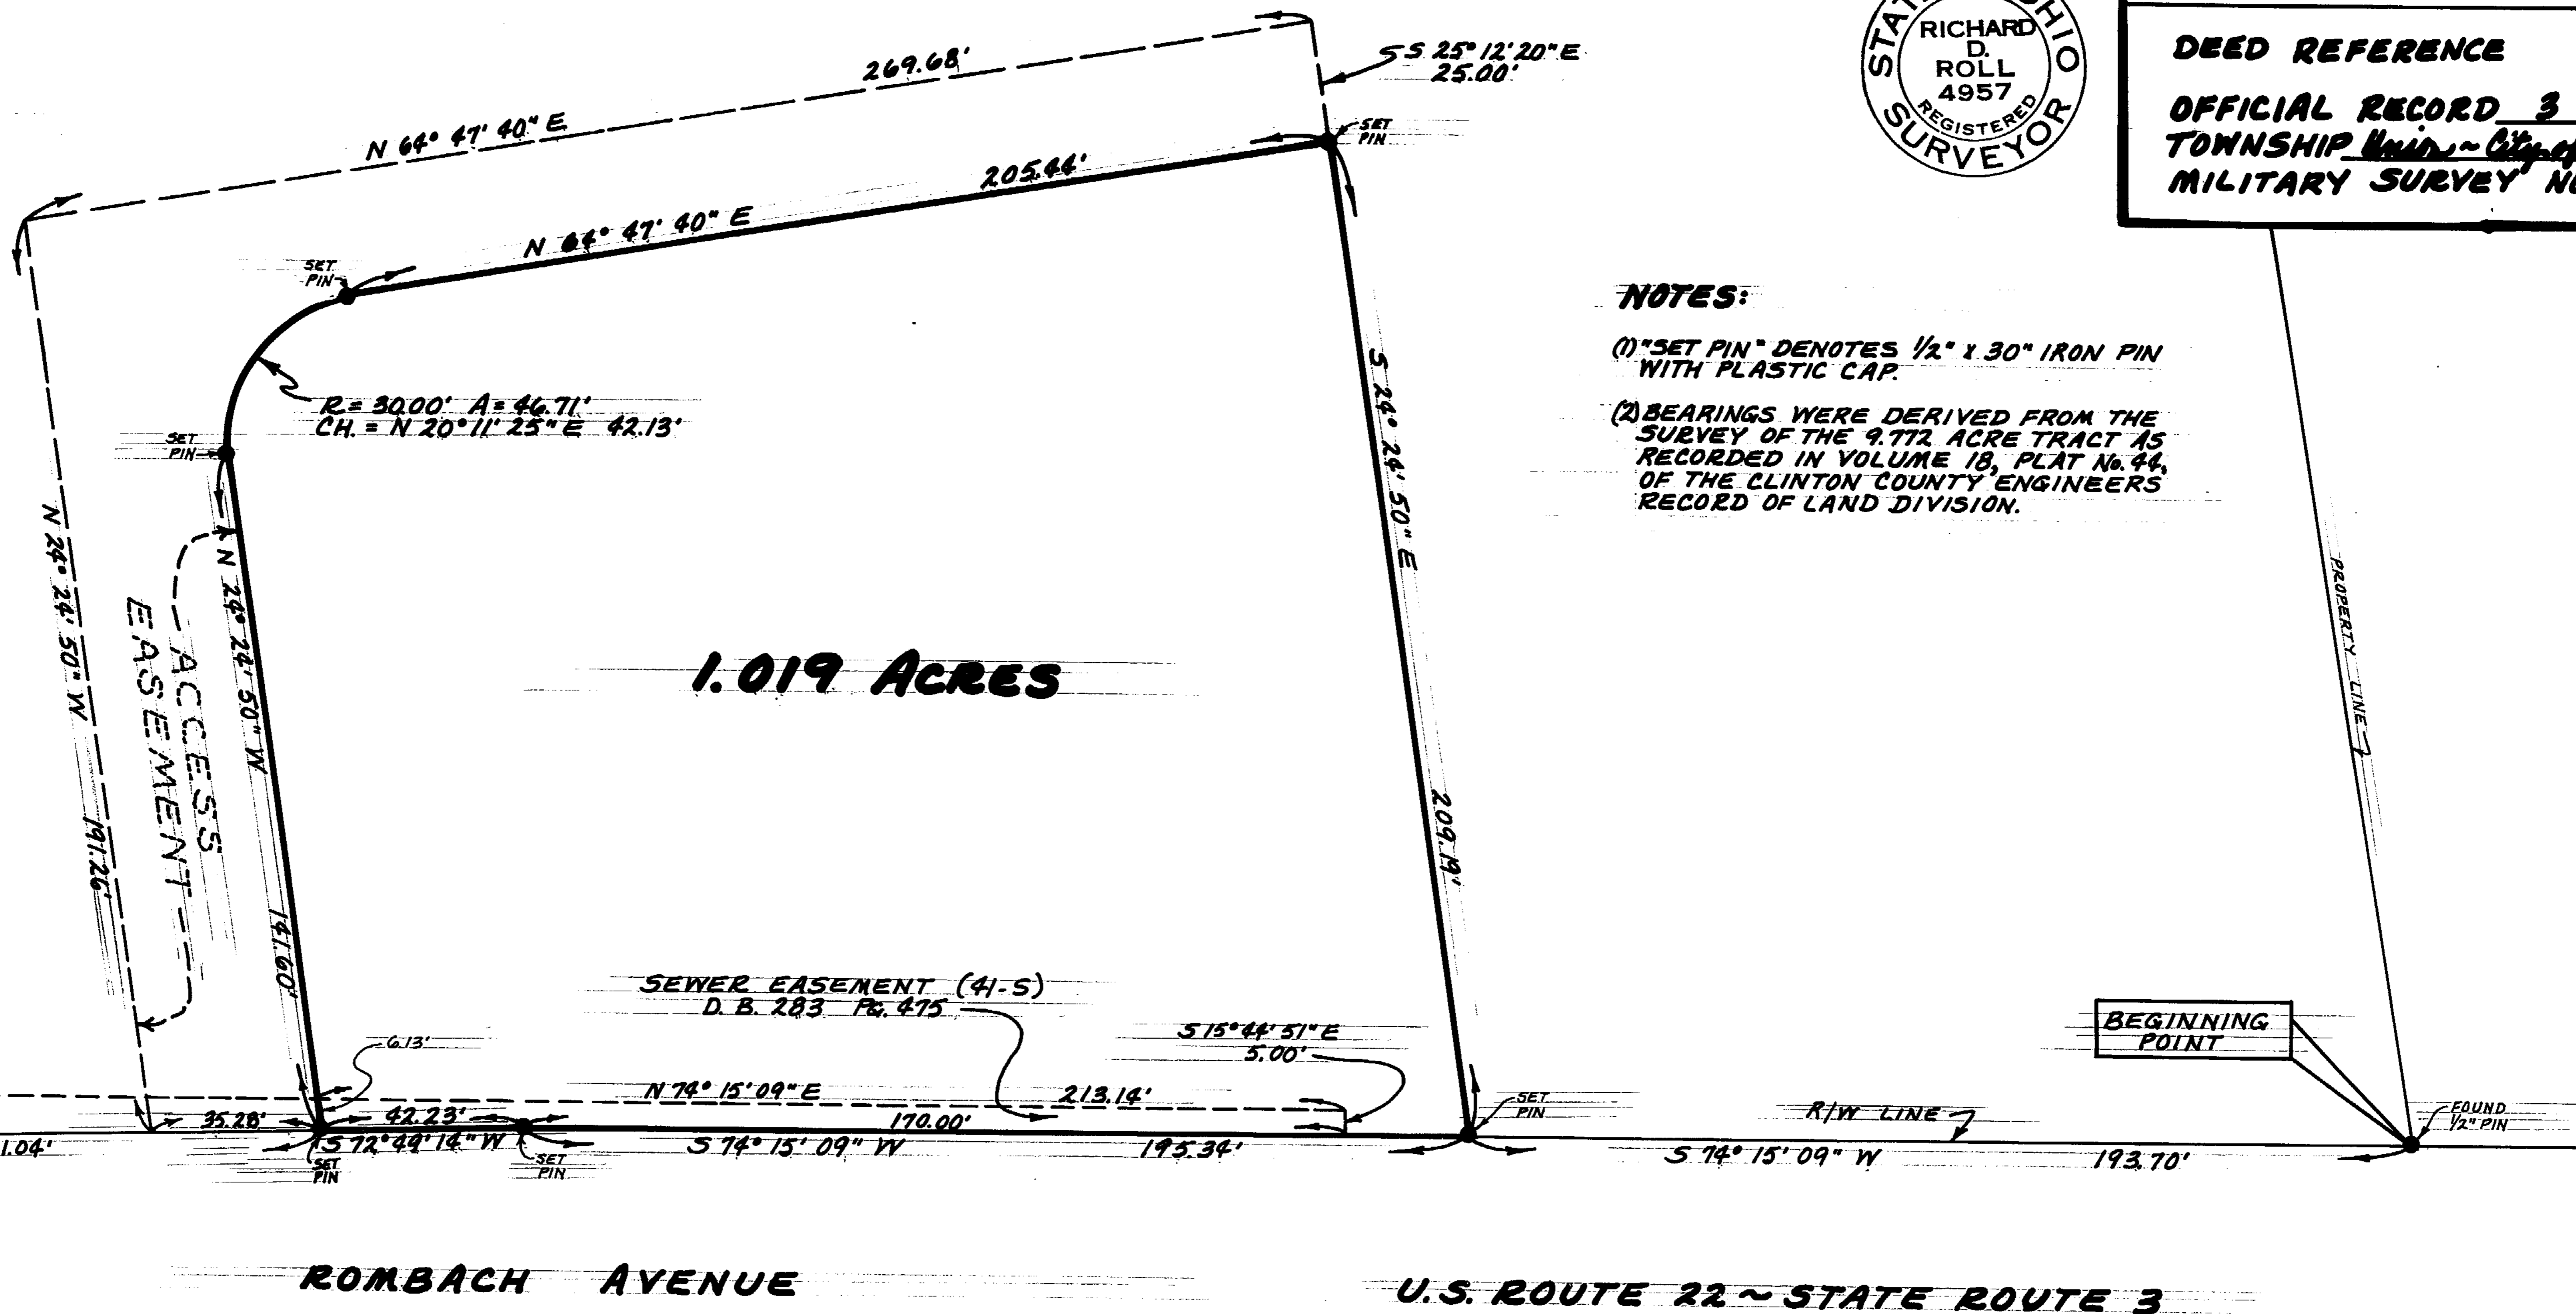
269.68'

N 64° 47' 40" E

S 25° 12' 20" E
25.00'

SET PIN

205.44'

N 64° 47' 40" E

SET PIN

R = 30.00' A = 46.71'
CH. = N 20° 11' 25" E 42.13'

SET PIN

N 24° 24' 50" W

ACCESS EASEMENT

N 24° 24' 50" W

191.26'

141.60'

S 24° 24' 50" E

209.19'

1.019 ACRES

STATE OF OHIO
RICHARD D. ROLL 4957
REGISTERED
SURVEYOR

DEED REFERENCE

OFFICIAL RECORD 3 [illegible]
TOWNSHIP Union ~ City of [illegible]
MILITARY SURVEY N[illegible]

NOTES:

(1) "SET PIN" DENOTES 1/2" x 30" IRON PIN WITH PLASTIC CAP.

(2) BEARINGS WERE DERIVED FROM THE SURVEY OF THE 9.772 ACRE TRACT AS RECORDED IN VOLUME 18, PLAT No. 44, OF THE CLINTON COUNTY ENGINEERS RECORD OF LAND DIVISION.

PROPERTY LINE

SEWER EASEMENT (41-S)
D. B. 283 PG. 475

S 15° 44' 51" E
5.00'

6.13'

N 74° 15' 09" E

213.14'

35.28'

42.23'

170.00'

SET PIN

R/W LINE

BEGINNING POINT

FOUND 1/2" PIN

1.04'

S 72° 44' 14" W

SET PIN

SET PIN

S 74° 15' 09" W

195.34'

S 74° 15' 09" W

193.70'

ROMBACH AVENUE

U.S. ROUTE 22 ~ STATE ROUTE 3